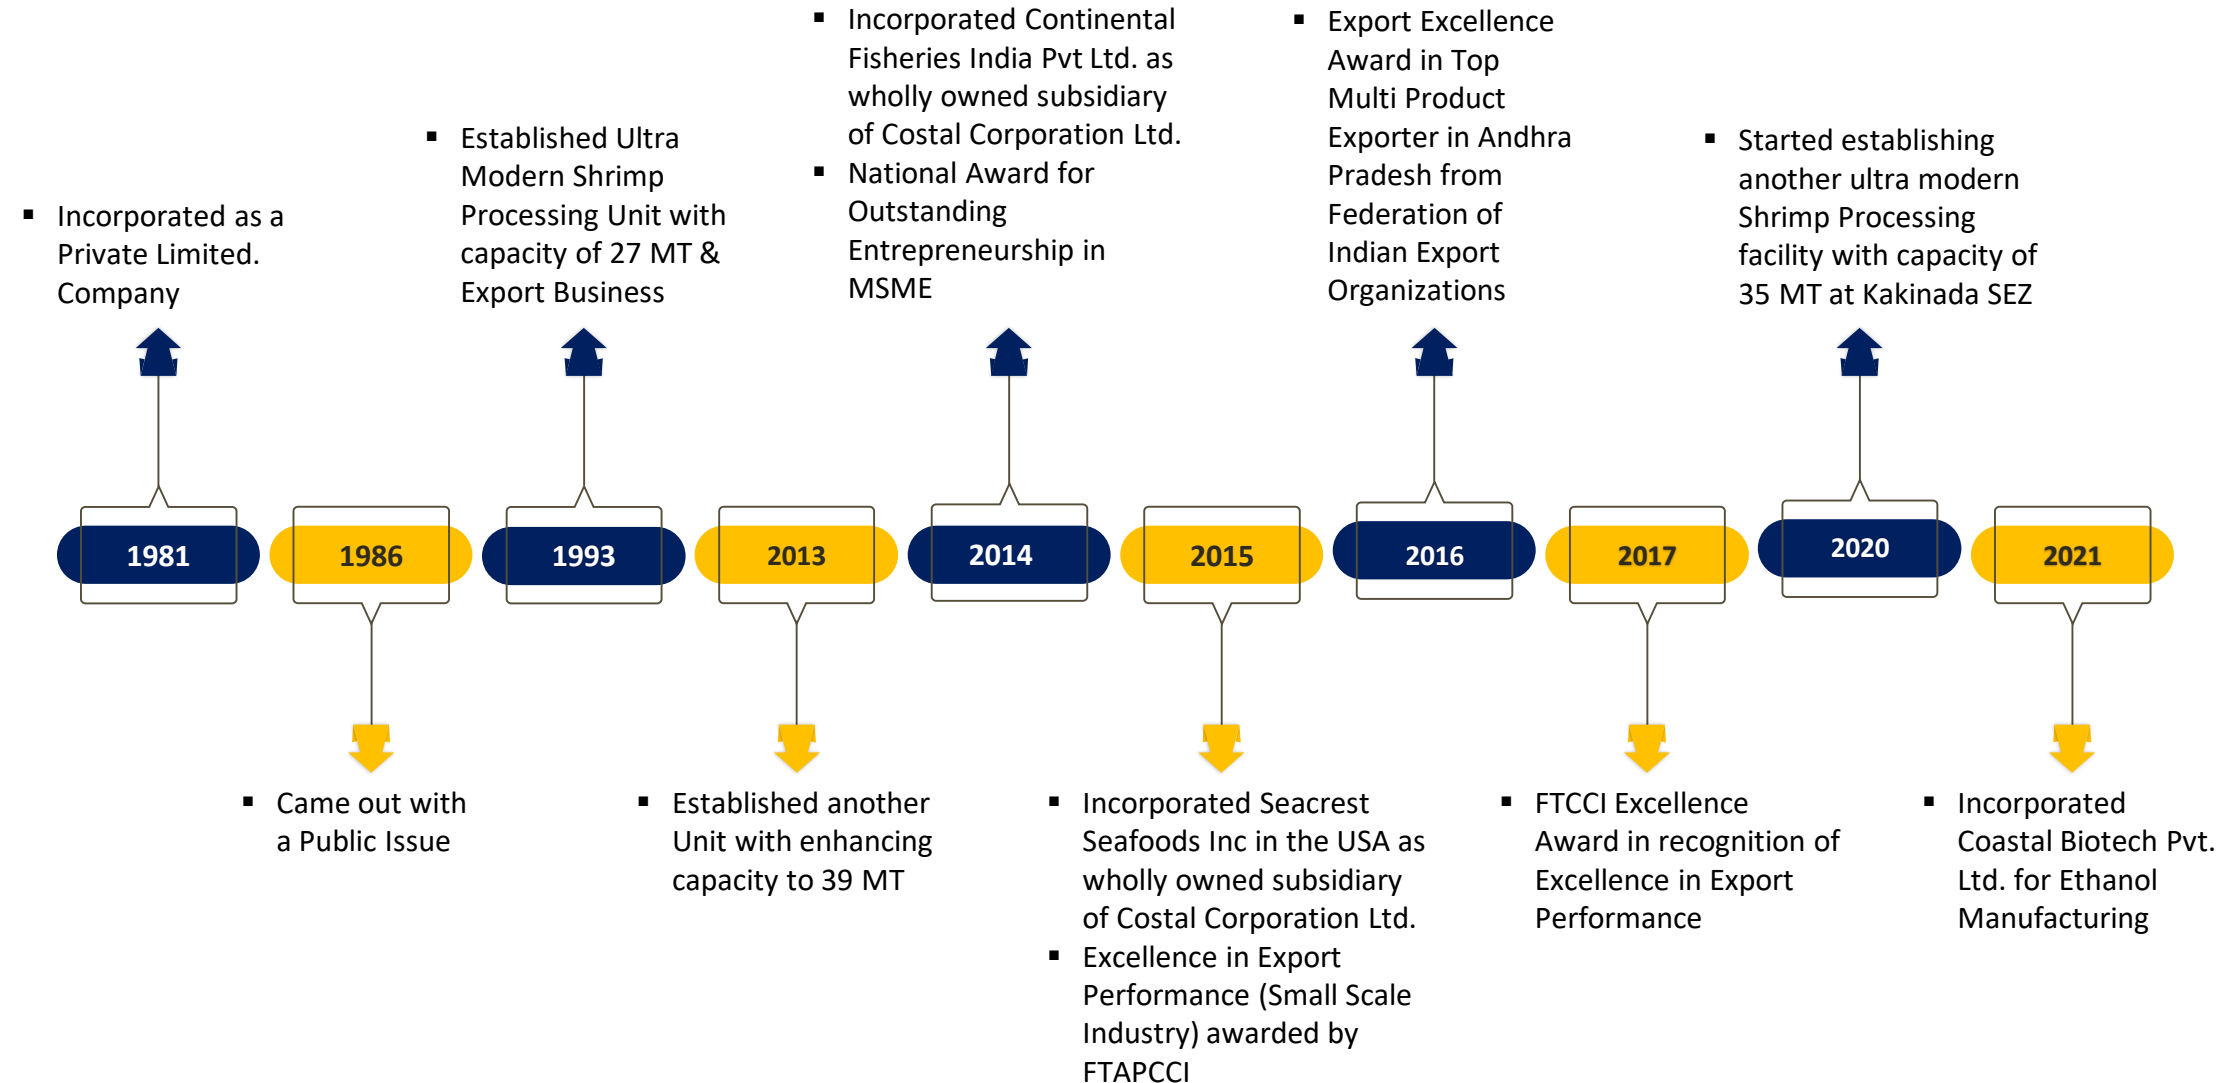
▪ Incorporated as a Private Limited. Company

1981

1986

▪ Came out with a Public Issue

▪ Established Ultra Modern Shrimp Processing Unit with capacity of 27 MT & Export Business

1993

2013

▪ Established another Unit with enhancing capacity to 39 MT

▪ Incorporated Continental Fisheries India Pvt Ltd. as wholly owned subsidiary of Costal Corporation Ltd.
▪ National Award for Outstanding Entrepreneurship in MSME

2014

2015

▪ Incorporated Seacrest Seafoods Inc in the USA as wholly owned subsidiary of Costal Corporation Ltd.
▪ Excellence in Export Performance (Small Scale Industry) awarded by FTAPCCI

▪ Export Excellence Award in Top Multi Product Exporter in Andhra Pradesh from Federation of Indian Export Organizations

2016

2017

▪ FTCCI Excellence Award in recognition of Excellence in Export Performance

▪ Started establishing another ultra modern Shrimp Processing facility with capacity of 35 MT at Kakinada SEZ

2020

2021

▪ Incorporated Coastal Biotech Pvt. Ltd. for Ethanol Manufacturing